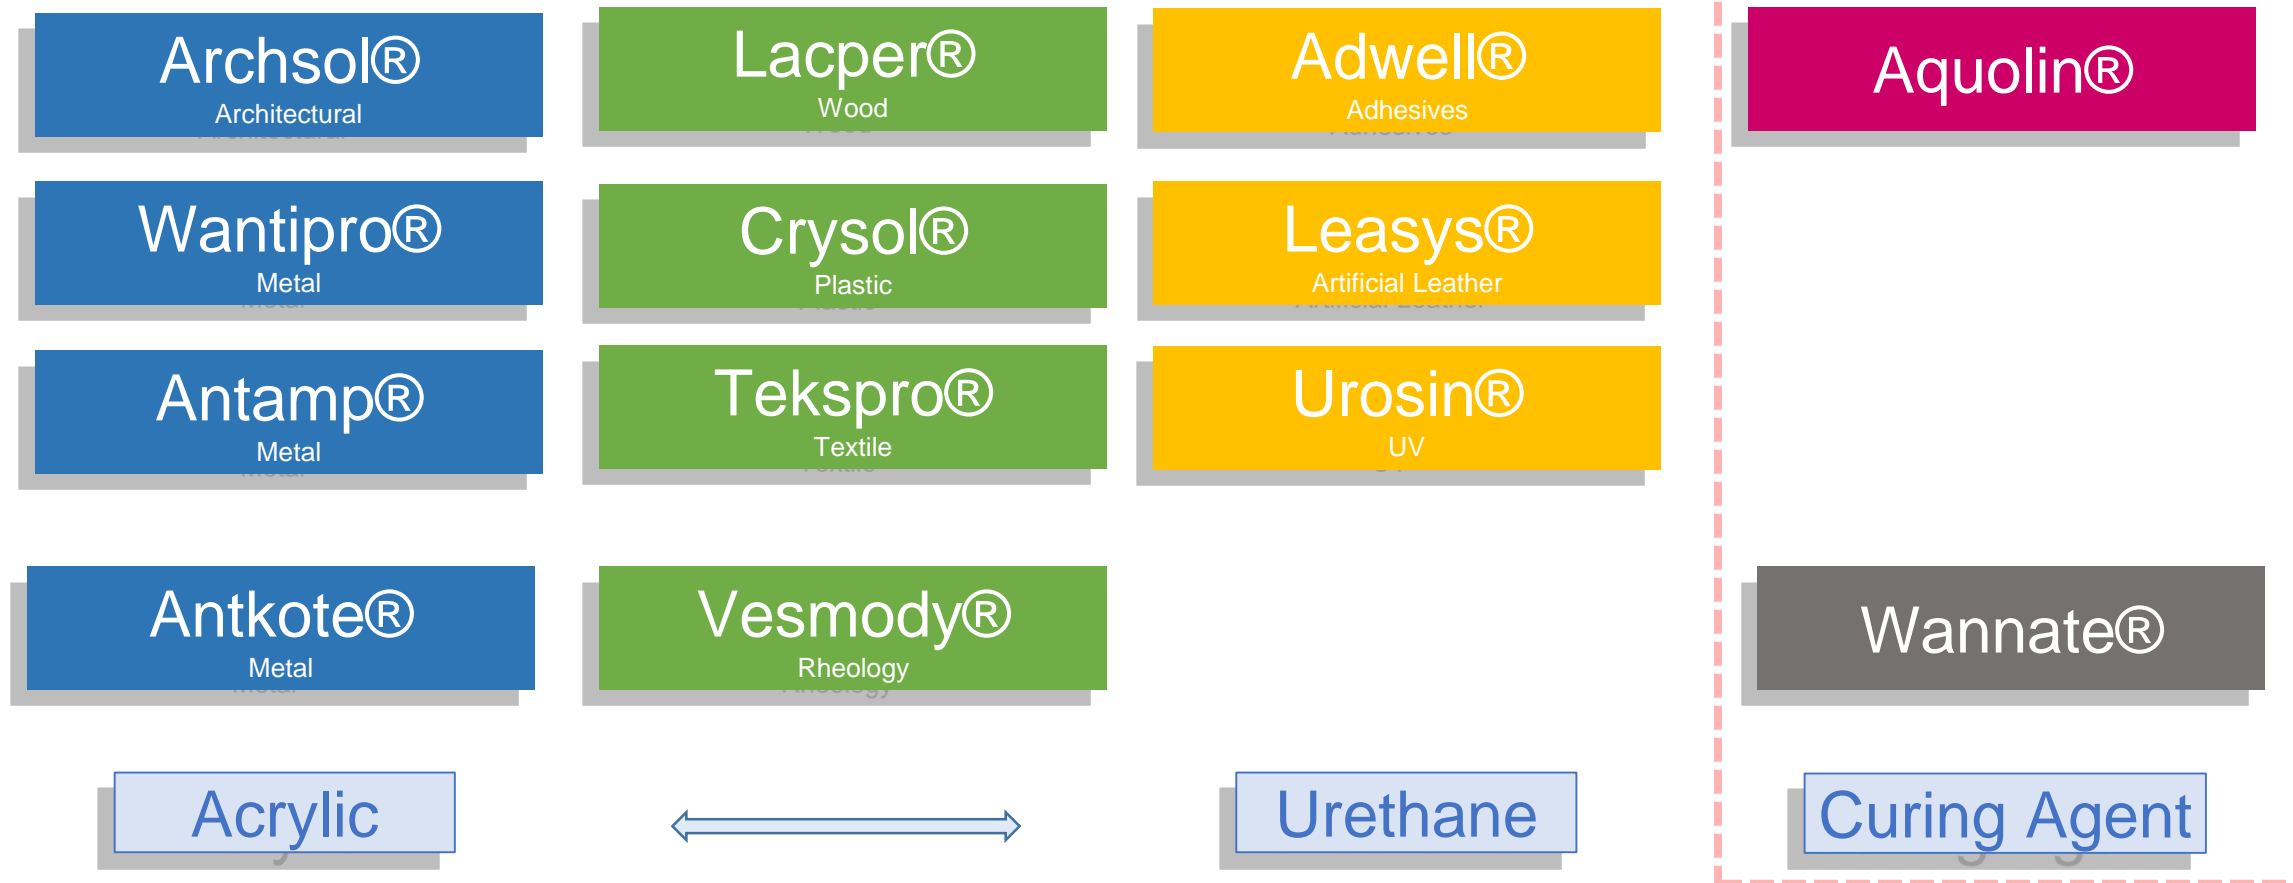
Archsol®
Architectural

Wantipro®
Metal

Antamp®
Metal

Antkote®
Metal

Lacper®
Wood

Crysol®
Plastic

Tekspro®
Textile

Vesmody®
Rheology

Adwell®
Adhesives

Leasys®
Artificial Leather

Urosin®
UV

Aquolin®

Wannate®

Acrylic

Urethane

Curing Agent